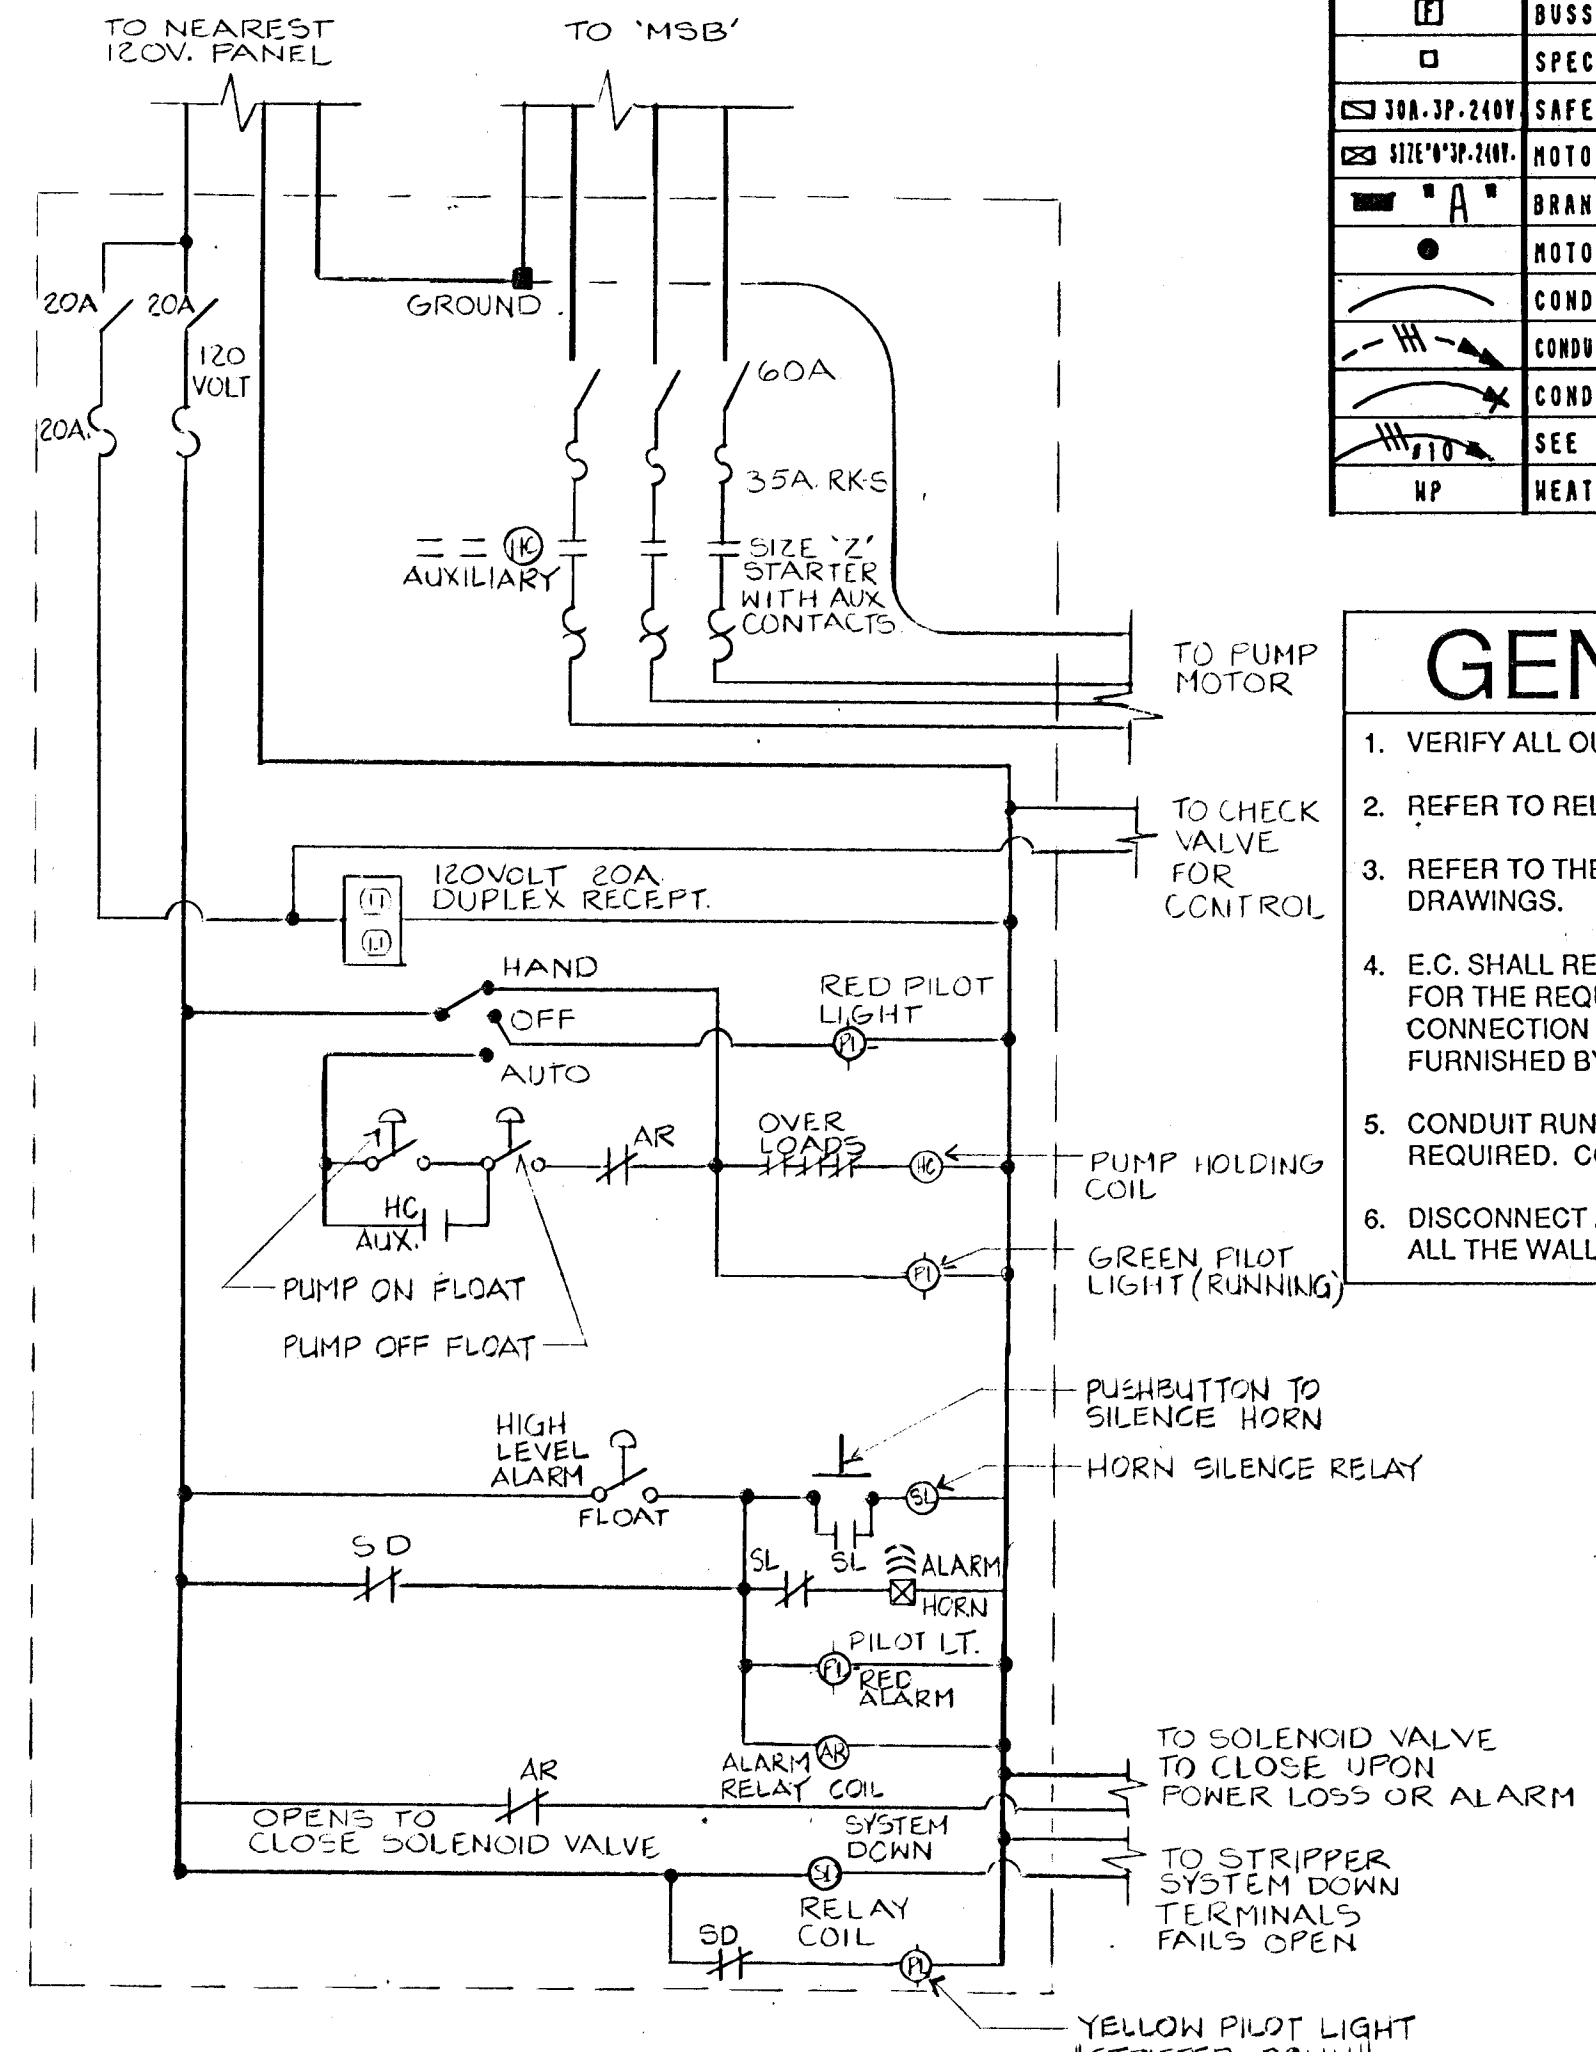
TO NEAREST 120V. PANEL

TO 'MSB'

GROUND

20A

20A

120 VOLT

20A.

60A

35A RK-5

HC

AUXILIARY

SIZE 'Z' STARTER WITH AUX CONTACTS

TO PUMP MOTOR

TO CHECK VALVE FOR CONTROL

120VOLT 20A DUPLEX RECEPT.

HAND

OFF

AUTO

RED PILOT LIGHT

PL

AR

OVER LOADS

HC

PUMP HOLDING COIL

HC AUX.

PL

GREEN PILOT LIGHT (RUNNING)

PUMP ON FLOAT

PUMP OFF FLOAT

PUSHBUTTON TO SILENCE HORN

HORN SILENCE RELAY

HIGH LEVEL ALARM

FLOAT

SL

SD

SL

SL

ALARM

HORN

PILOT LT.

PL

RED ALARM

ALARM RELAY COIL

AR

AR

TO SOLENOID VALVE TO CLOSE UPON POWER LOSS OR ALARM

OPENS TO CLOSE SOLENOID VALVE

SYSTEM DOWN

SD

RELAY COIL

TO STRIPPER SYSTEM DOWN TERMINALS FAILS OPEN

SD

PL

YELLOW PILOT LIGHT

| F | BUSS |
|---|---|
| □ | SPEC |
| 30A.3P.240V | SAFE |
| SIZE'0'3P.240V. | MOTO |
| "A" | BRAN |
| ● | MOTO |
| | COND |
| | CONDU |
| | COND |
| #10 | SEE |
| HP | HEAT |

GEN

1. VERIFY ALL OU

2. REFER TO REL

3. REFER TO THE DRAWINGS.

4. E.C. SHALL RE FOR THE REQU CONNECTION FURNISHED BY

5. CONDUIT RUN REQUIRED. C

6. DISCONNECT ALL THE WALL